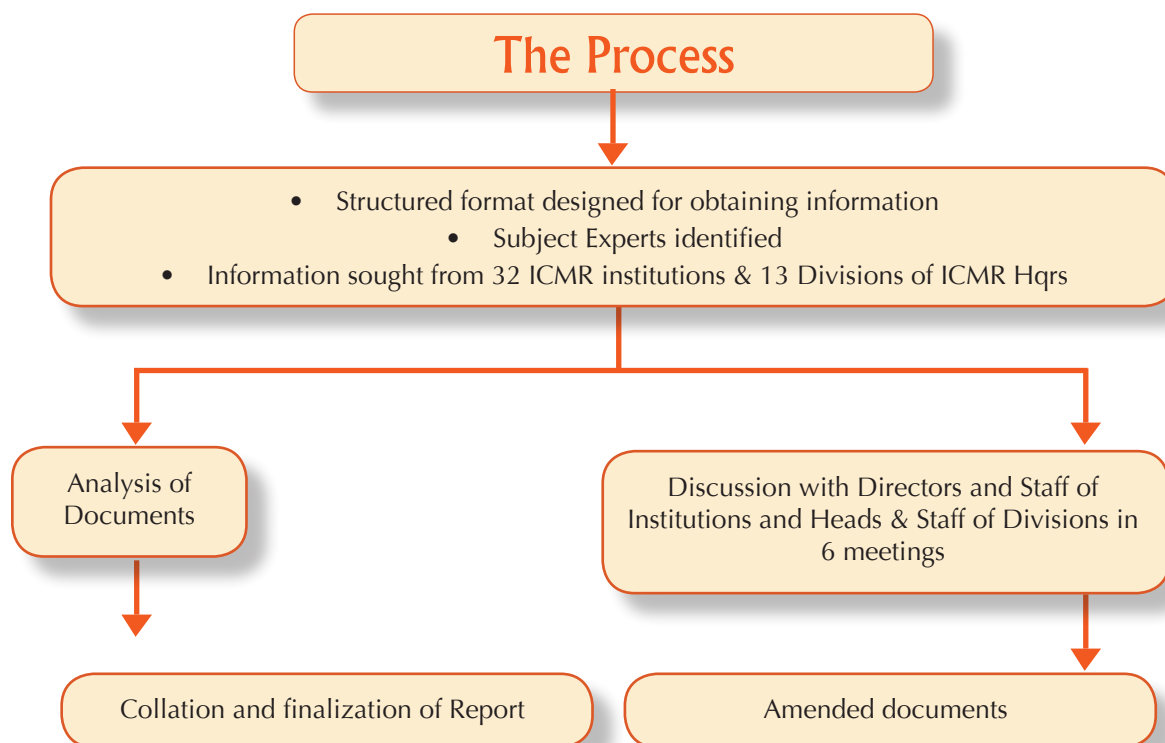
The Process

- Structured format designed for obtaining information
- Subject Experts identified
- Information sought from 32 ICMR institutions & 13 Divisions of ICMR Hqrs

Analysis of Documents

Discussion with Directors and Staff of Institutions and Heads & Staff of Divisions in 6 meetings

Collation and finalization of Report

Amended documents